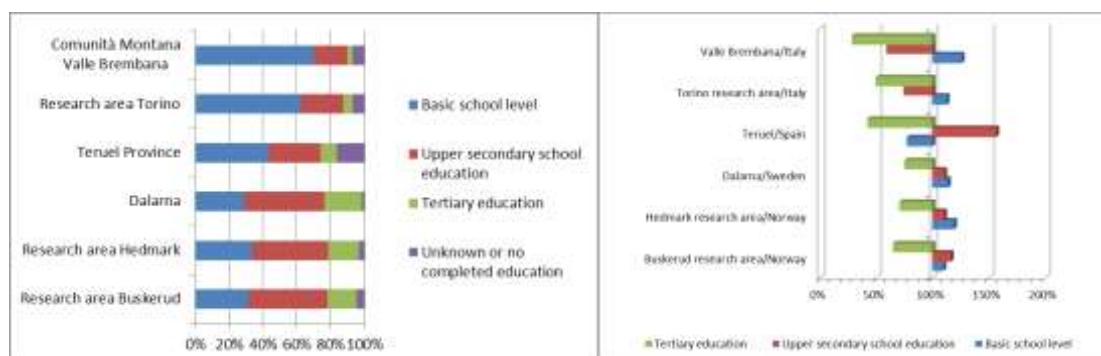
Comunità Montana Valle Brembana

Research area Torino

Teruel Province

Dalarna

Research area Hedmark

Research area Buskerud

0% 20% 40% 60% 80% 100%

Basic school level

Upper secondary school education

Tertiary education

Unknown or no completed education

Valle Brembana/Italy

Torino research area/Italy

Teruel/Spain

Dalarna/Sweden

Hedmark research area/Norway

Buskerud research area/Norway

0% 50% 100% 150% 200%

Tertiary education Upper secondary school education Basic school level